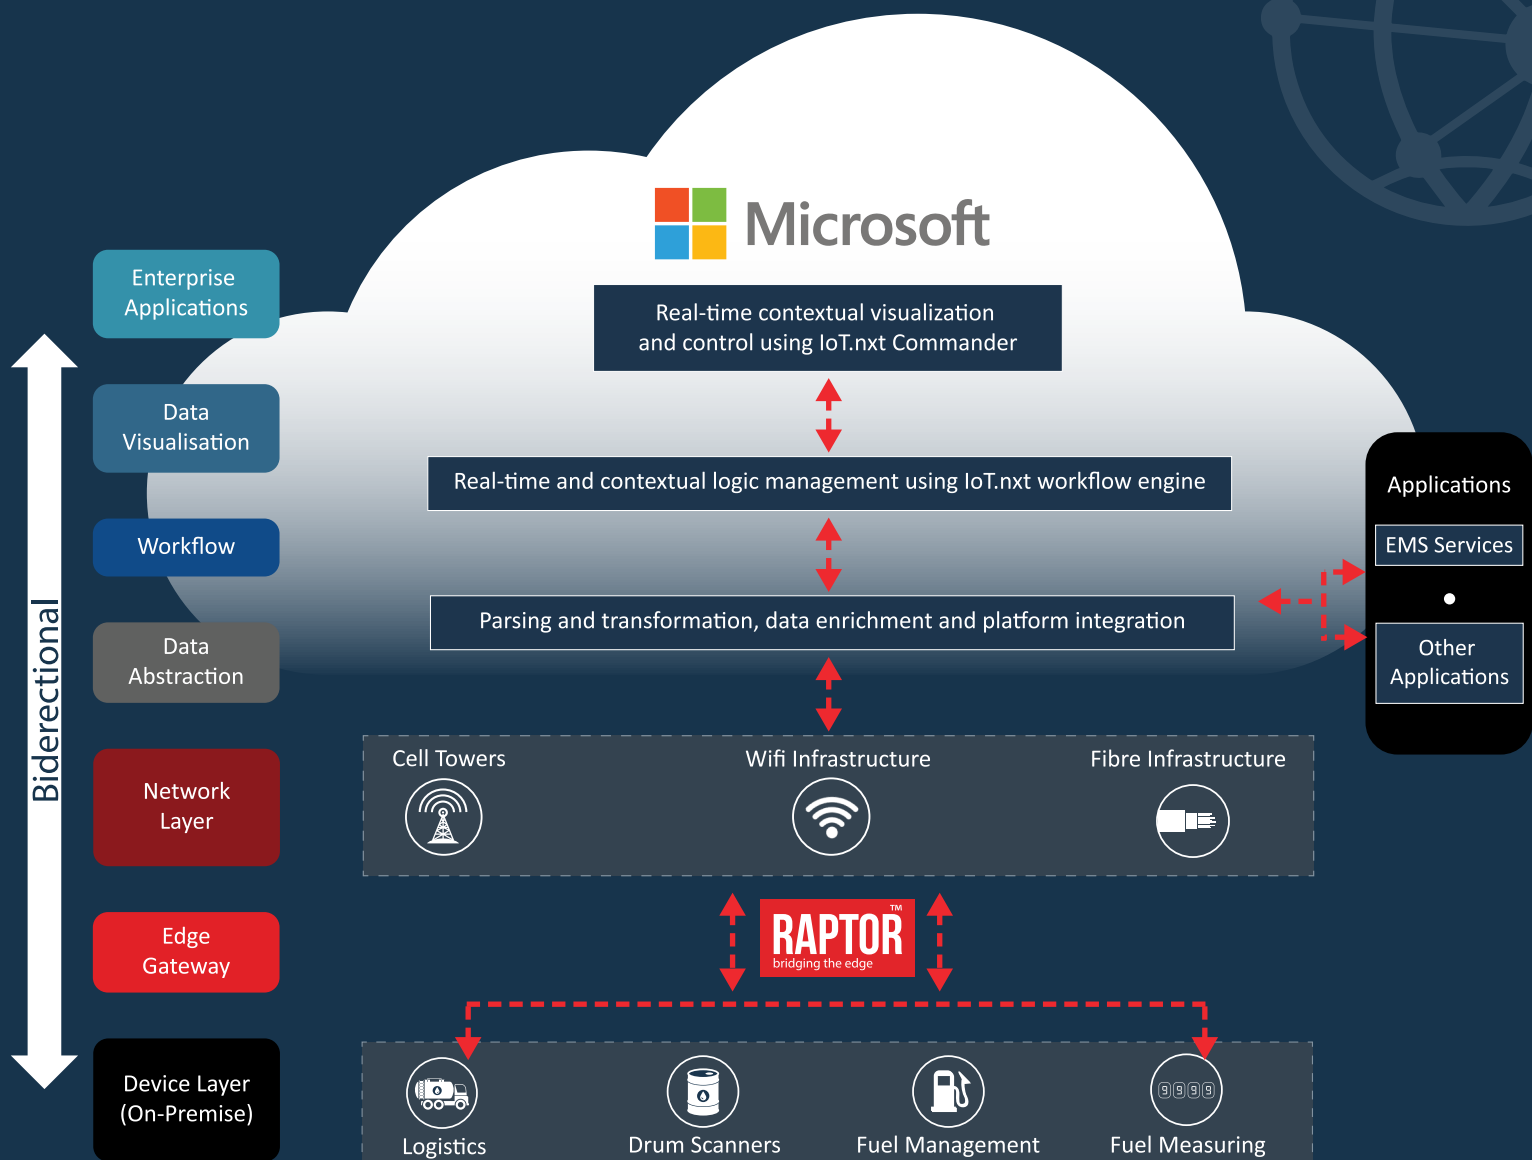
Enterprise Applications

Data Visualisation

Workflow

Data Abstraction

Network Layer

Edge Gateway

Device Layer (On-Premise)

Biderectional

Microsoft

Real-time contextual visualization and control using IoT.nxt Commander

Real-time and contextual logic management using IoT.nxt workflow engine

Parsing and transformation, data enrichment and platform integration

Applications

EMS Services

•

Other Applications

Cell Towers

Wifi Infrastructure

Fibre Infrastructure

RAPTOR™
bridging the edge

Logistics

Drum Scanners

Fuel Management

Fuel Measuring